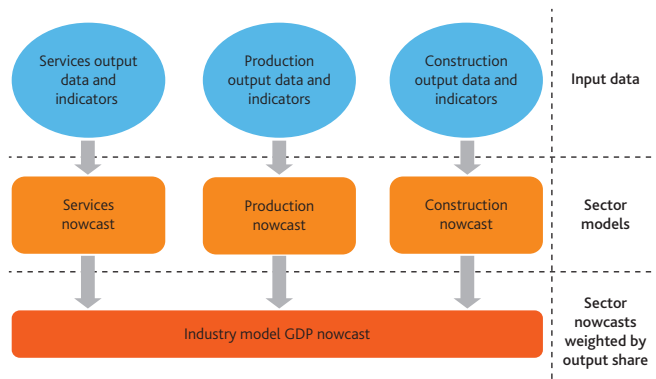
Services output data and indicators

Production output data and indicators

Construction output data and indicators

Input data

Services nowcast

Production nowcast

Construction nowcast

Sector models

Industry model GDP nowcast

Sector nowcasts weighted by output share